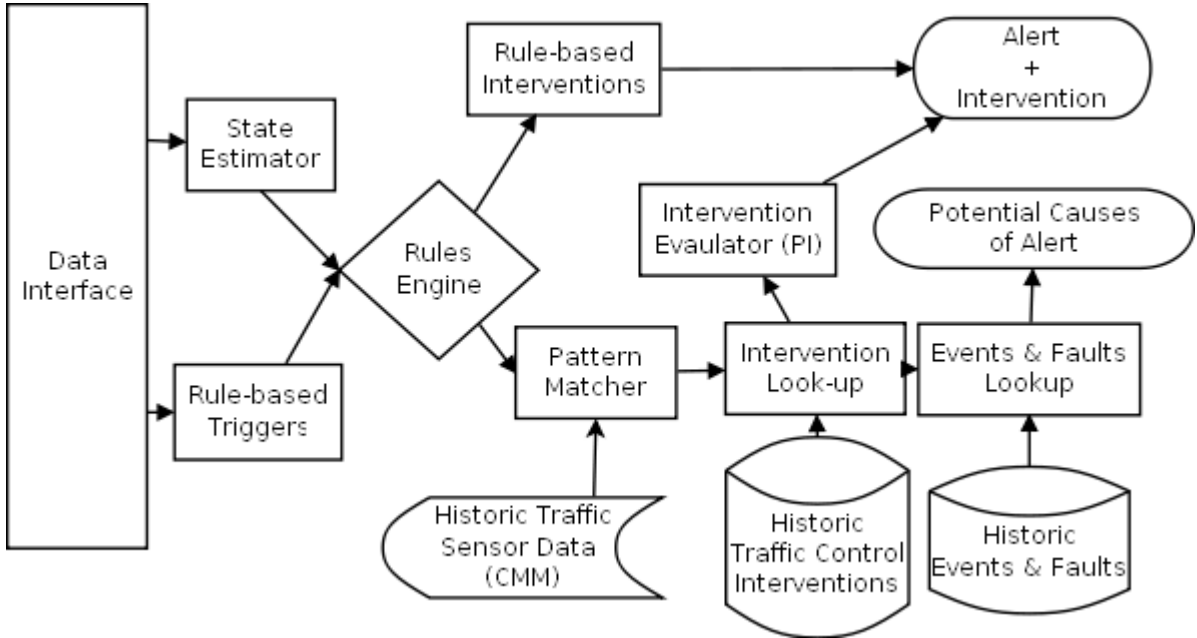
Data Interface

State Estimator

Rule-based Triggers

Rules Engine

Rule-based Interventions

Alert + Intervention

Intervention Evaluator (PI)

Potential Causes of Alert

Pattern Matcher

Intervention Look-up

Events & Faults Lookup

Historic Traffic Sensor Data (CMM)

Historic Traffic Control Interventions

Historic Events & Faults